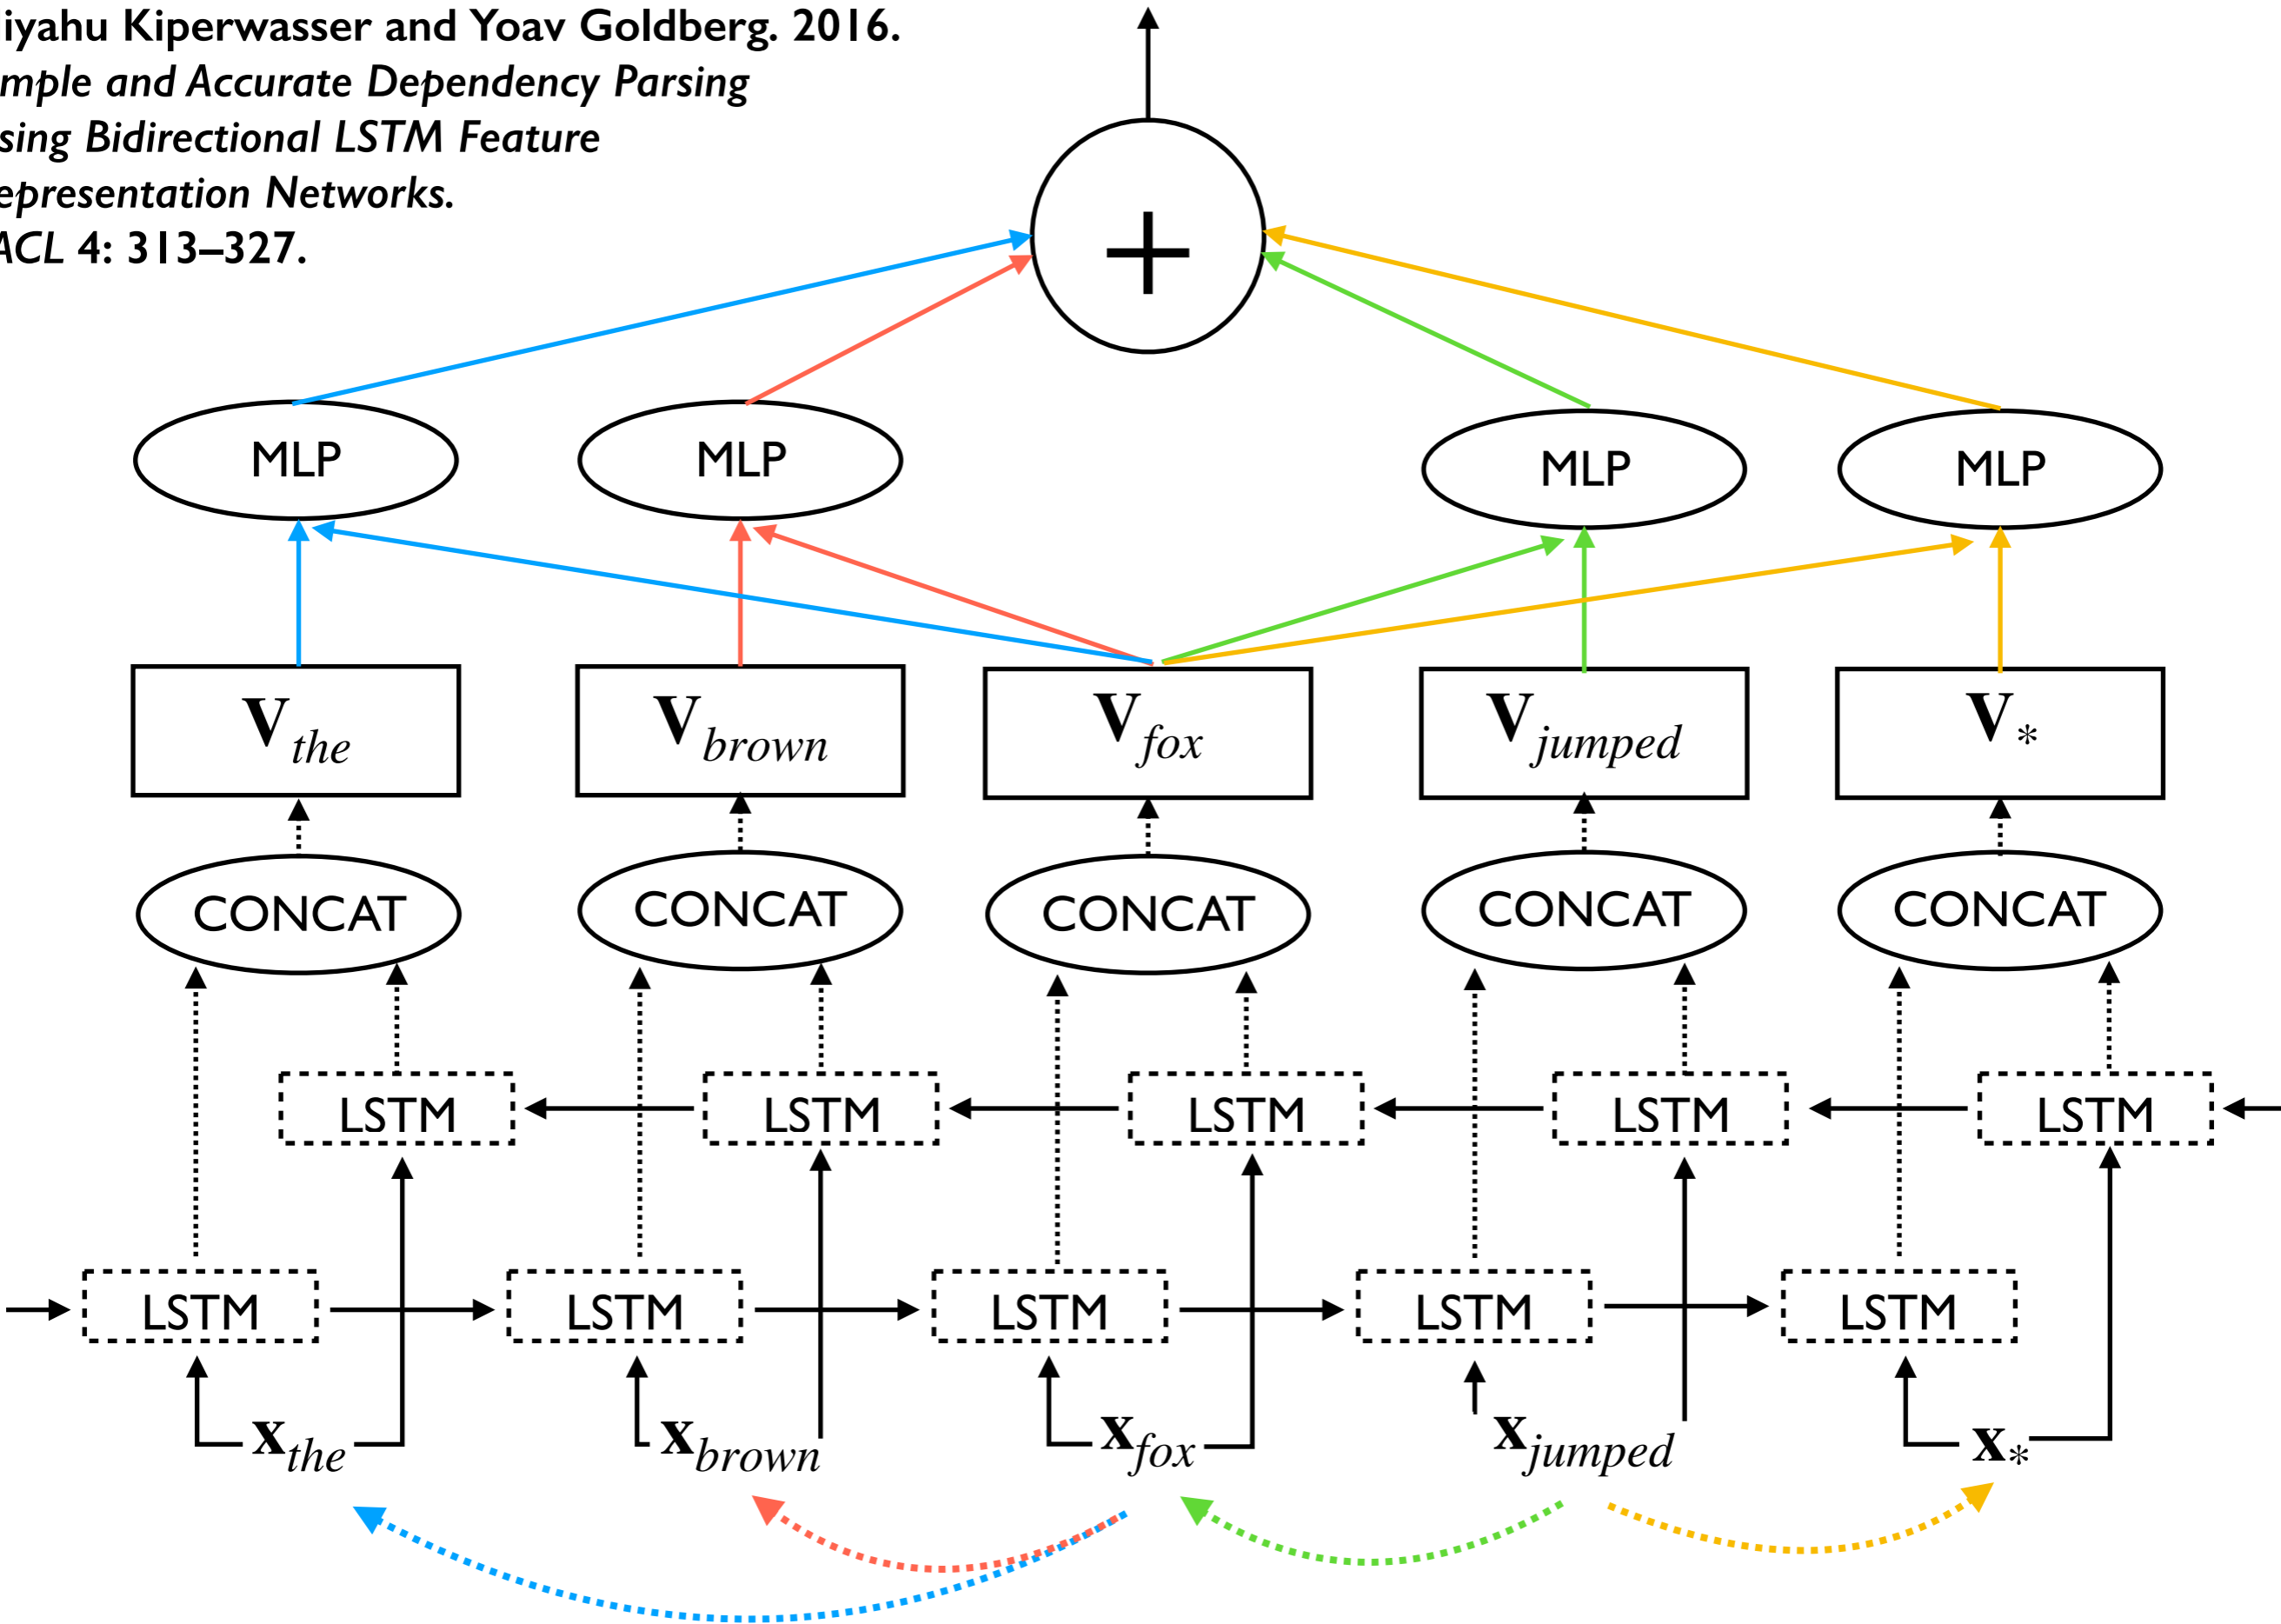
iyahu Kiperwasser and Yoav Goldberg. 2016. mple and Accurate Dependency Parsing sing Bidirectional LSTM Feature epresentation Networks. ACL 4: 313–327.

+

MLP MLP MLP MLP

$\mathbf{V}_{the}$ $\mathbf{V}_{brown}$ $\mathbf{V}_{fox}$ $\mathbf{V}_{jumped}$ $\mathbf{V}_{*}$

CONCAT CONCAT CONCAT CONCAT CONCAT

LSTM LSTM LSTM LSTM LSTM

LSTM LSTM LSTM LSTM LSTM

$\mathbf{x}_{the}$ $\mathbf{x}_{brown}$ $\mathbf{x}_{fox}$ $\mathbf{x}_{jumped}$ $\mathbf{x}_{*}$